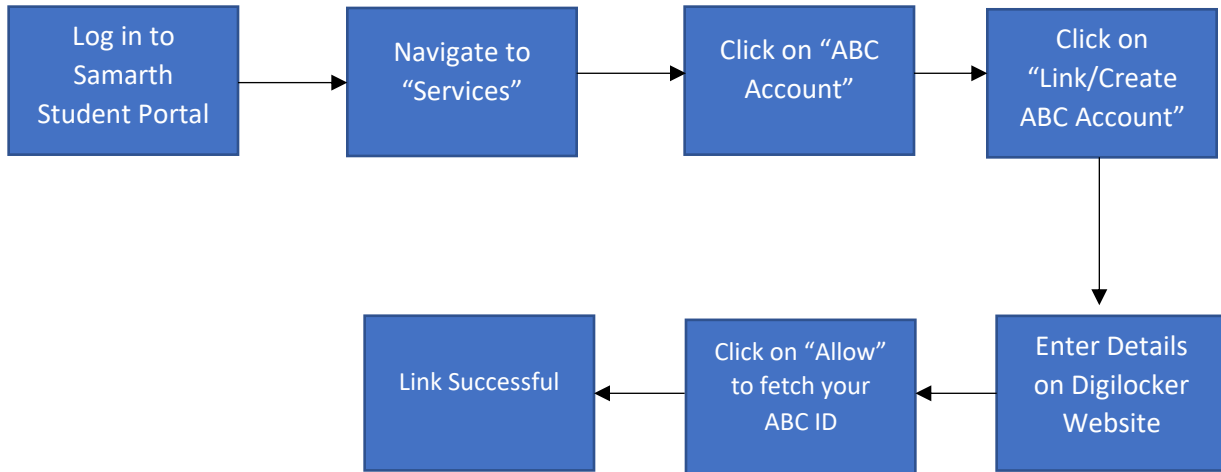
Log in to Samarth Student Portal

Navigate to “Services”

Click on “ABC Account”

Click on “Link/Create ABC Account”

Enter Details on Digilocker Website

Click on “Allow” to fetch your ABC ID

Link Successful